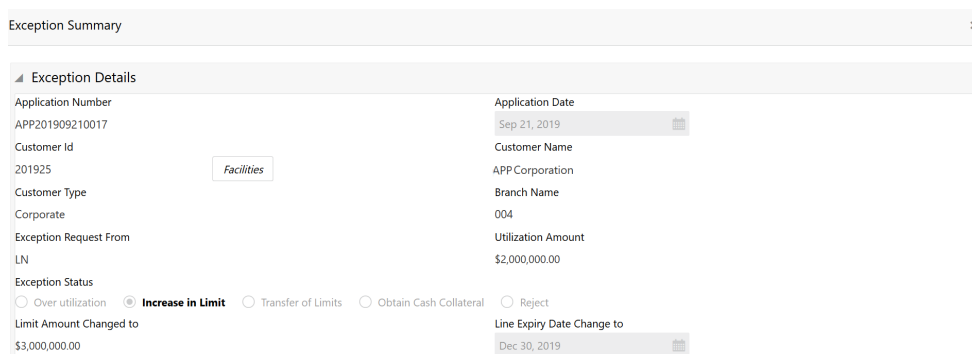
Exception Summary

Exception Details

Application Number
APP201909210017

Application Date
Sep 21, 2019

Customer Id
201925

Facilities

Customer Name
APP Corporation

Customer Type
Corporate

Branch Name
004

Exception Request From
LN

Utilization Amount
$2,000,000.00

Exception Status
Over utilization
Increase in Limit
Transfer of Limits
Obtain Cash Collateral
Reject

Limit Amount Changed to
$3,000,000.00

Line Expiry Date Change to
Dec 30, 2019